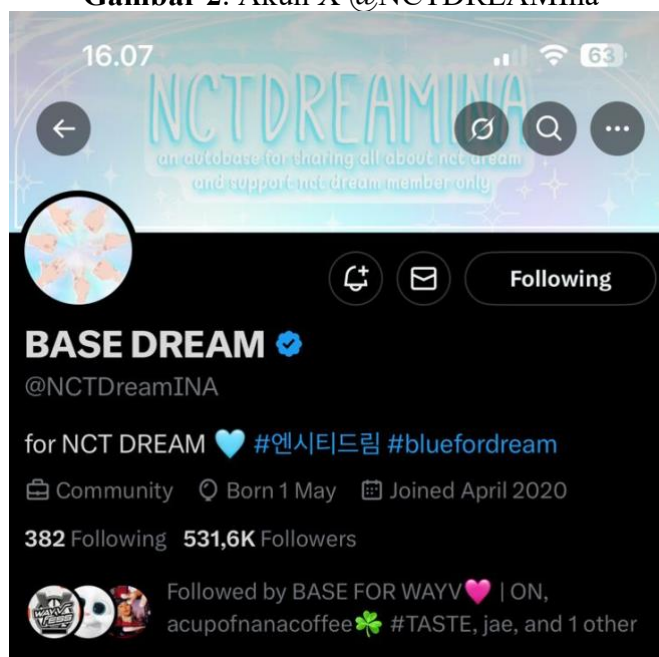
Gambar 2. Akun X @NCTDREAMina

16.07

63

NCTDREAMINA

an autobase for sharing all about nct dream and support nct dream member only

Following

BASE DREAM

@NCTDreamINA

for NCT DREAM 🩵 #엔시티드림 #bluefordream

Community Born 1 May Joined April 2020

382 Following 531,6K Followers

Followed by BASE FOR WAYV💗 | ON, acupofnanacoffee☘️ #TASTE, jae, and 1 other